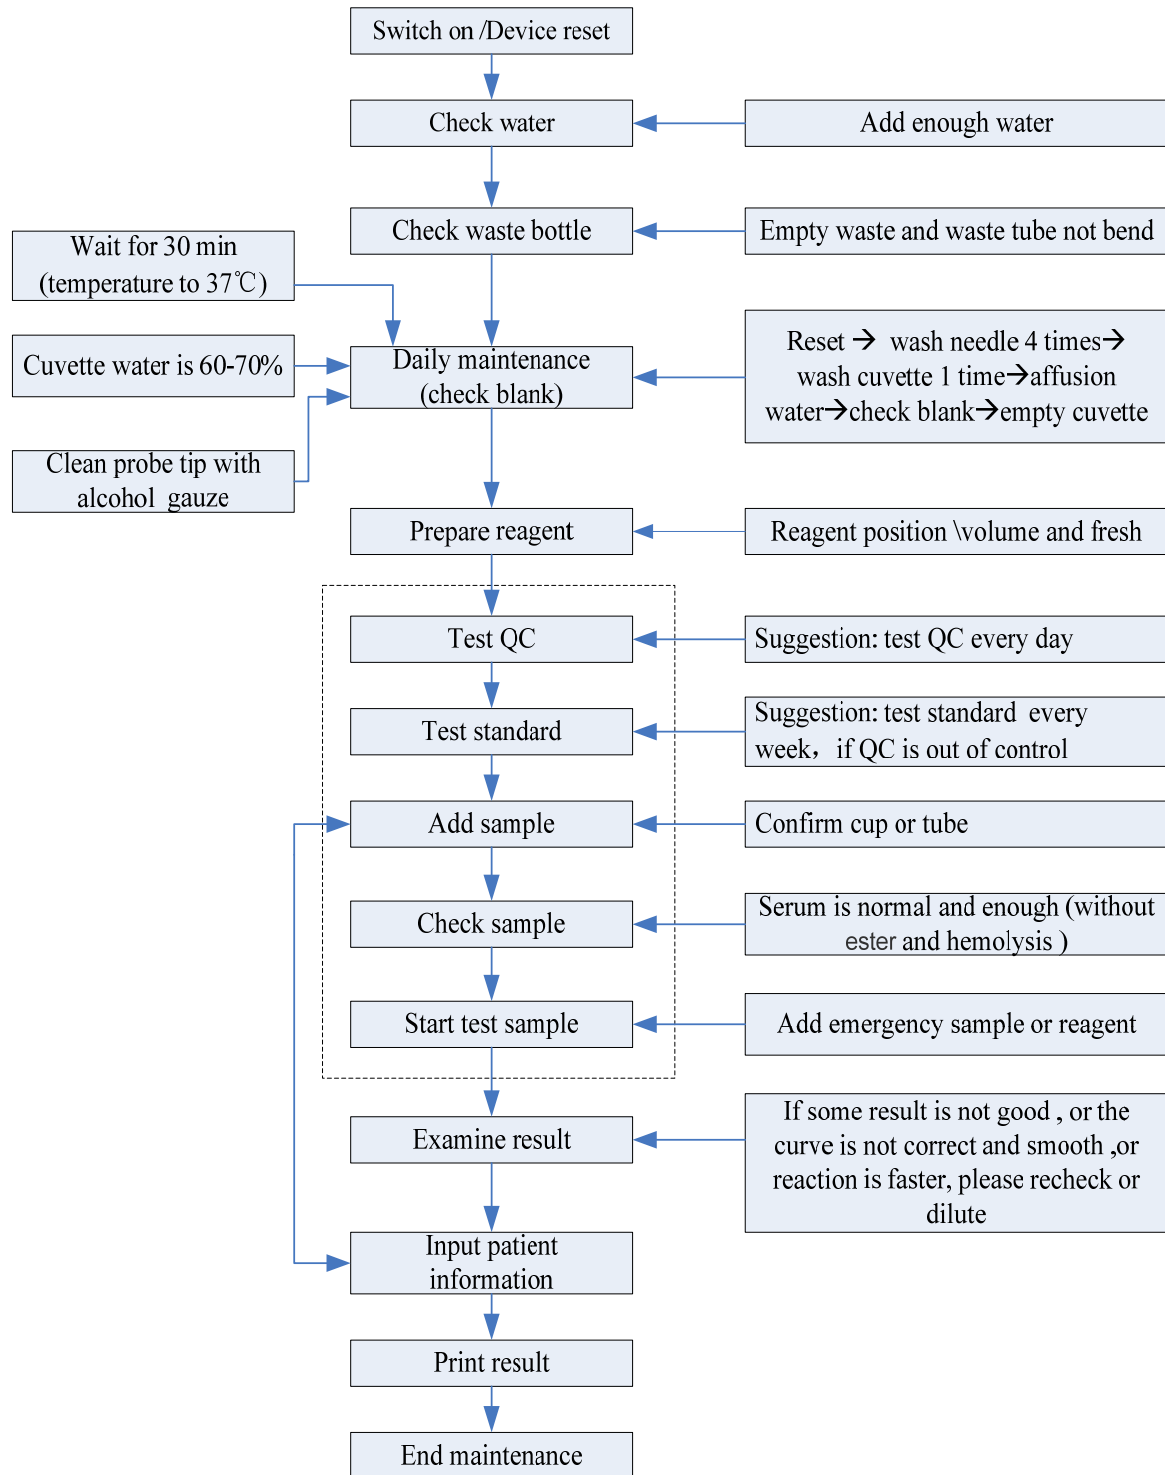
Switch on /Device reset

Check water

Add enough water

Check waste bottle

Empty waste and waste tube not bend

Wait for 30 min (temperature to 37℃)

Cuvette water is 60-70%

Clean probe tip with alcohol gauze

Daily maintenance (check blank)

Reset → wash needle 4 times→ wash cuvette 1 time→affusion water→check blank→empty cuvette

Prepare reagent

Reagent position \volume and fresh

Test QC

Suggestion: test QC every day

Test standard

Suggestion: test standard every week，if QC is out of control

Add sample

Confirm cup or tube

Check sample

Serum is normal and enough (without ester and hemolysis )

Start test sample

Add emergency sample or reagent

Examine result

If some result is not good , or the curve is not correct and smooth ,or reaction is faster, please recheck or dilute

Input patient information

Print result

End maintenance